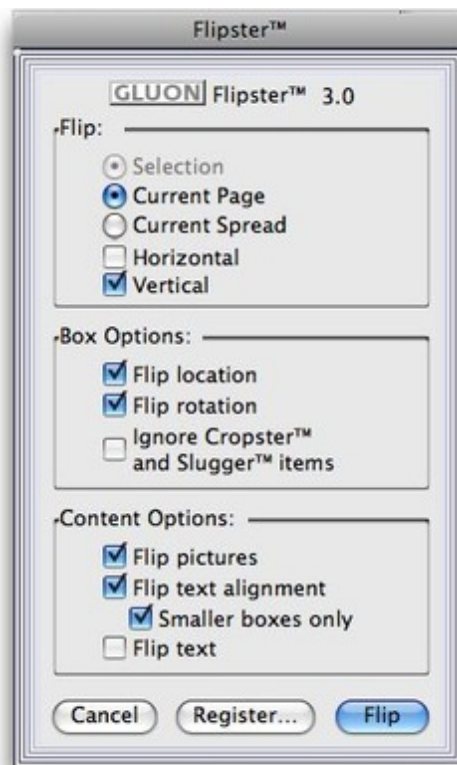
Flipster™

GLUON Flipster™ 3.0

Flip:

Selection
Current Page
Current Spread
Horizontal
Vertical

Box Options:

Flip location
Flip rotation
Ignore Cropster™ and Slugger™ items

Content Options:

Flip pictures
Flip text alignment
Smaller boxes only
Flip text

Cancel
Register...
Flip